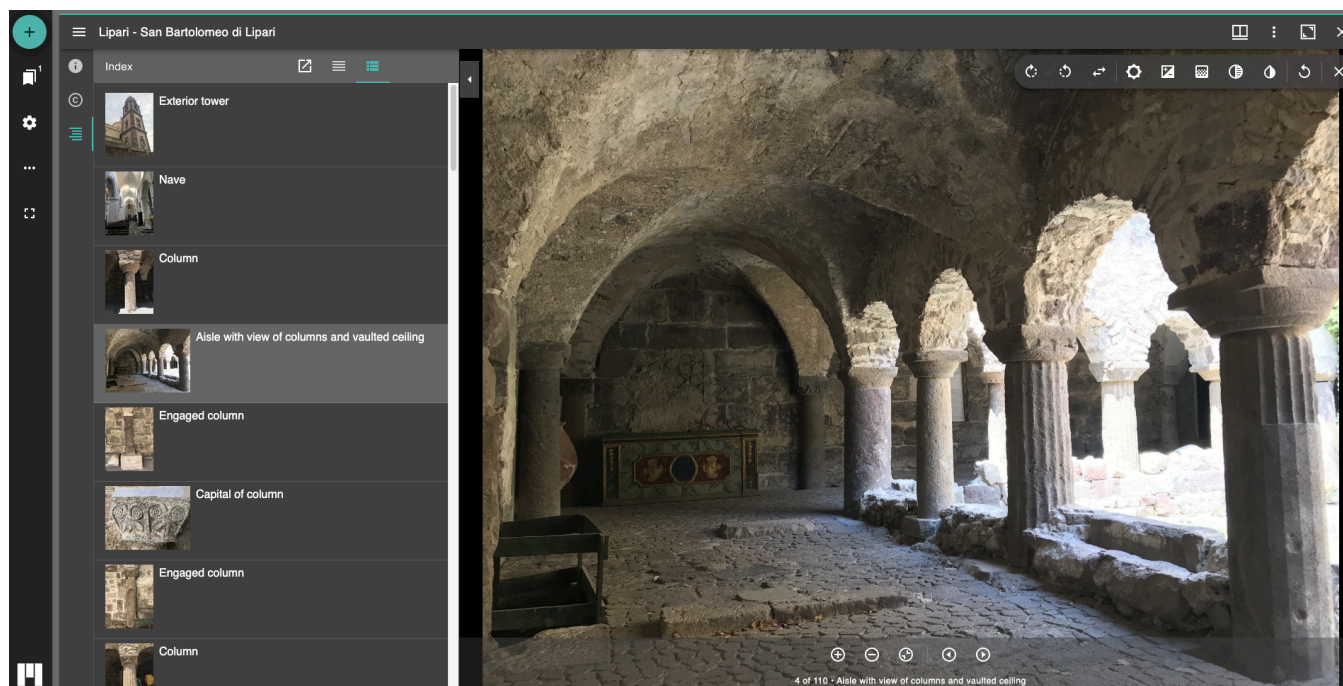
Lipari - San Bartolomeo di Lipari

1

Index

Exterior tower

Nave

Column

Aisle with view of columns and vaulted ceiling

Engaged column

Capital of column

Engaged column

Column

4 of 110 • Aisle with view of columns and vaulted ceiling